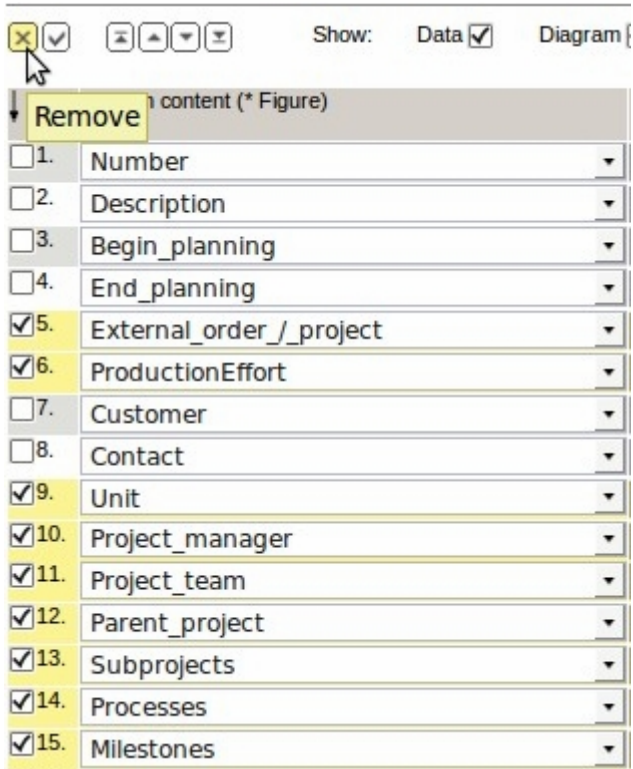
Show: Data ☑ Diagram

Remove content (* Figure)

☐1. Number
☐2. Description
☐3. Begin_planning
☐4. End_planning
☑5. External_order_/_project
☑6. ProductionEffort
☐7. Customer
☐8. Contact
☑9. Unit
☑10. Project_manager
☑11. Project_team
☑12. Parent_project
☑13. Subprojects
☑14. Processes
☑15. Milestones